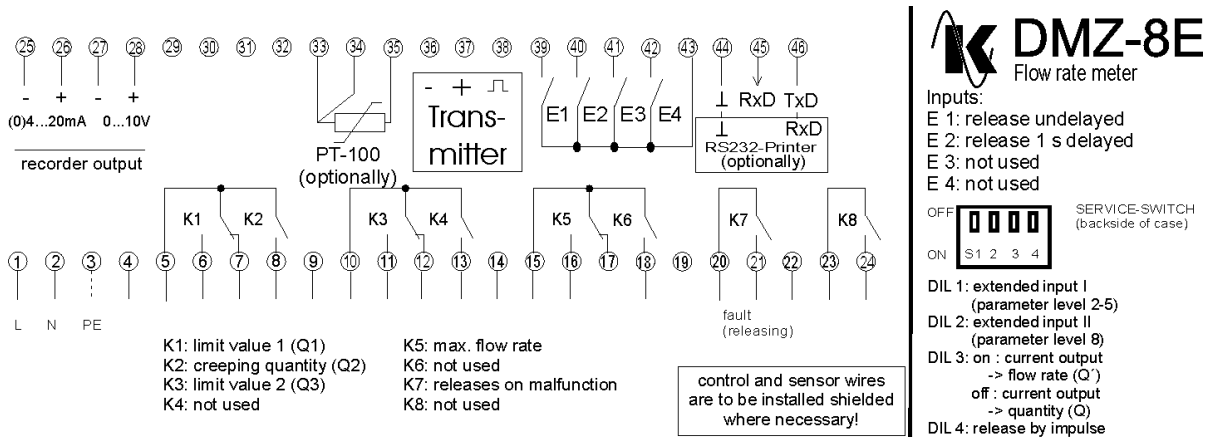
25 26 27 28 29 30 31 32 33 34 35 36 37 38 39 40 41 42 43 44 45 46

- + - +
(0)4...20mA 0...10V

recorder output

PT-100
(optionally)

- + ⎍
Trans-
mitter

E1 E2 E3 E4

⊥ RxD TxD
⊥ RxD
RS232-Printer
(optionally)

K1 K2 K3 K4 K5 K6 K7 K8

1 2 3 4 5 6 7 8 9 10 11 12 13 14 15 16 17 18 19 20 21 22 23 24

L N PE

fault
(releasing)

K1: limit value 1 (Q1)
K2: creeping quantity (Q2)
K3: limit value 2 (Q3)
K4: not used

K5: max. flow rate
K6: not used
K7: releases on malfunction
K8: not used

control and sensor wires are to be installed shielded where necessary!

DMZ-8E
Flow rate meter

Inputs:
E 1: release undelayed
E 2: release 1 s delayed
E 3: not used
E 4: not used

OFF
ON S1 2 3 4

SERVICE-SWITCH
(backside of case)

DIL 1: extended input I
(parameter level 2-5)
DIL 2: extended input II
(parameter level 8)
DIL 3: on : current output
-> flow rate (Q´)
off : current output
-> quantity (Q)
DIL 4: release by impulse